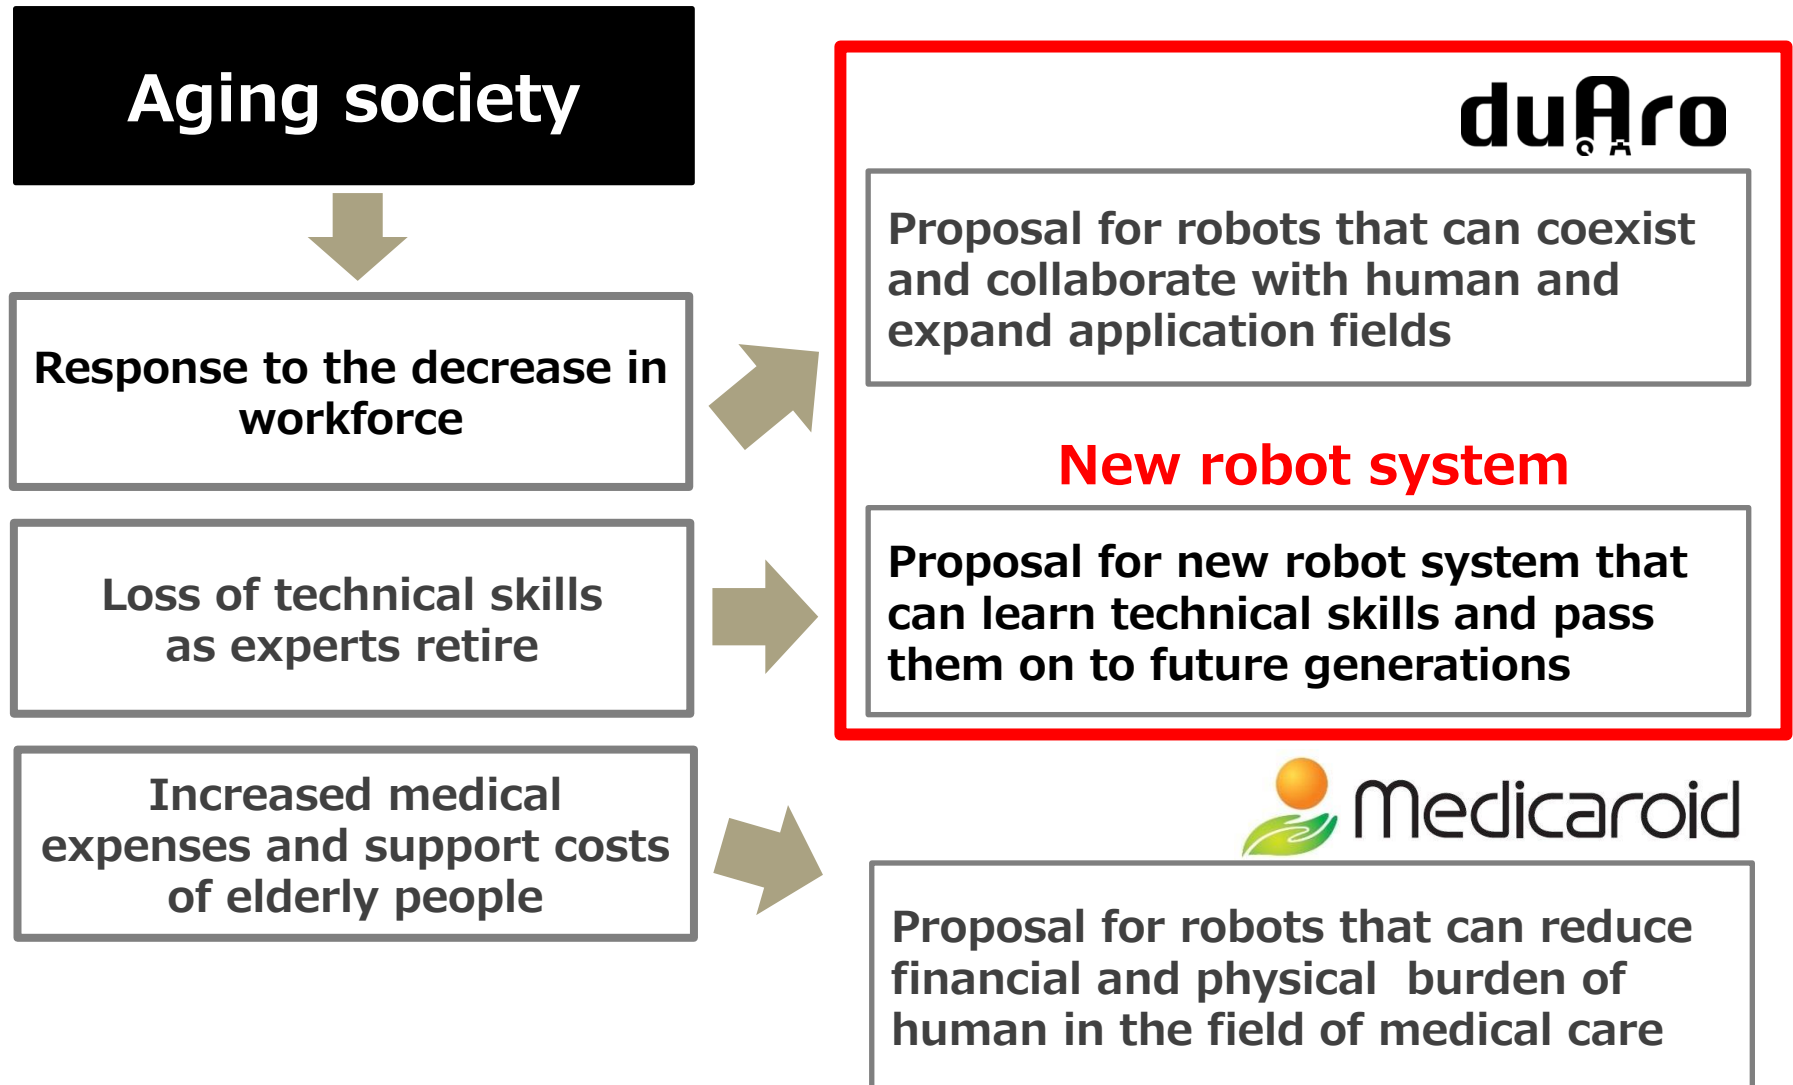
Aging society

Response to the decrease in workforce

Loss of technical skills as experts retire

Increased medical expenses and support costs of elderly people

duAro

Proposal for robots that can coexist and collaborate with human and expand application fields

New robot system

Proposal for new robot system that can learn technical skills and pass them on to future generations

Medicaroid

Proposal for robots that can reduce financial and physical burden of human in the field of medical care